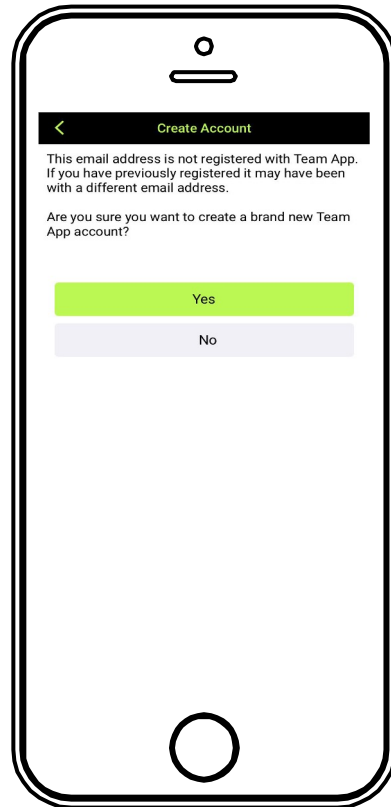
<

Create Account

This email address is not registered with Team App. If you have previously registered it may have been with a different email address.

Are you sure you want to create a brand new Team App account?

Yes

No